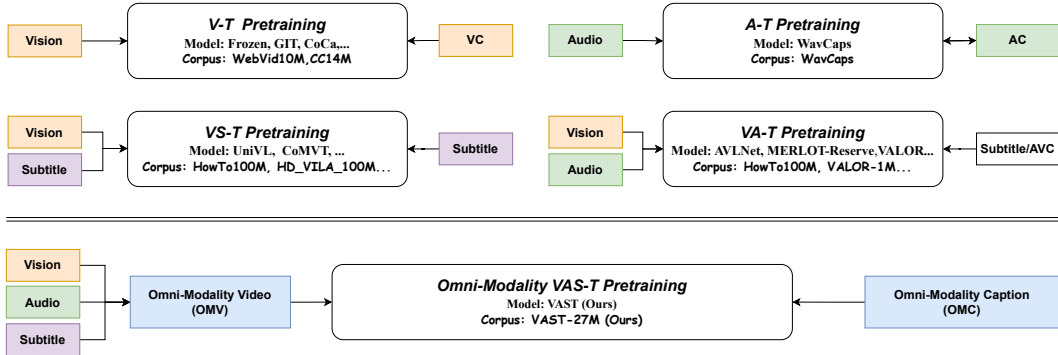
Vision

V-T Pretraining
Model: Frozen, GIT, CoCa,...
Corpus: WebVid10M,CC14M

VC

Audio

A-T Pretraining
Model: WavCaps
Corpus: WavCaps

AC

Vision

Subtitle

VS-T Pretraining
Model: UniVL, CoMVT, ...
Corpus: HowTo100M, HD_VILA_100M...

Subtitle

Vision

Audio

VA-T Pretraining
Model: AVLNet, MERLOT-Reserve,VALOR...
Corpus: HowTo100M, VALOR-1M...

Subtitle/AVC

Vision

Audio

Subtitle

Omni-Modality Video (OMV)

Omni-Modality VAS-T Pretraining
Model: VAST (Ours)
Corpus: VAST-27M (Ours)

Omni-Modality Caption (OMC)